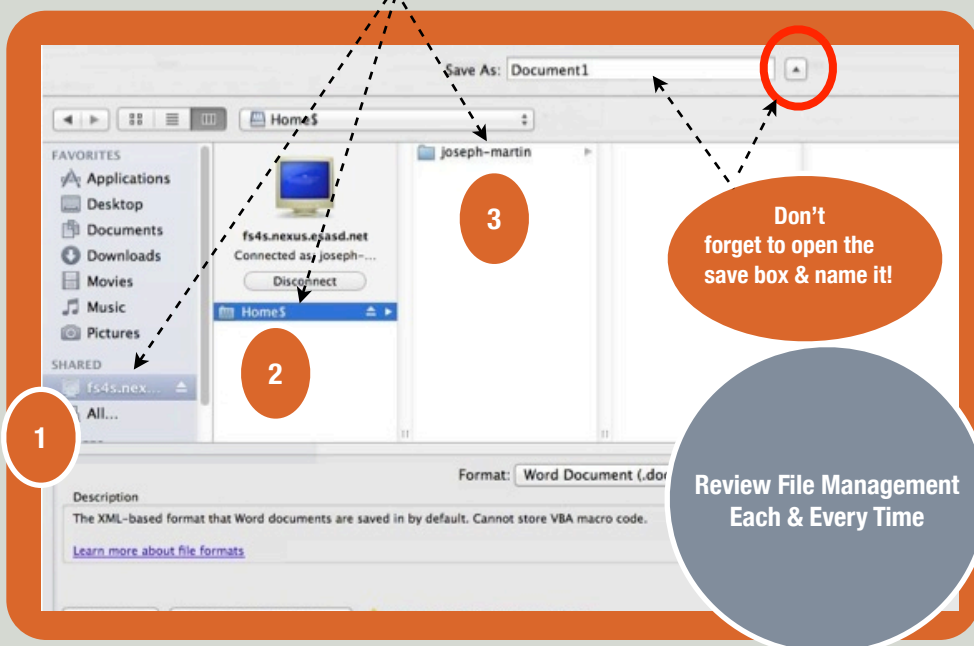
Save As: Document1

Home$

FAVORITES
Applications
Desktop
Documents
Downloads
Movies
Music
Pictures
SHARED
fs4s.nex...
All...

fs4s.nexus.esasd.net
Connected as joseph-...
Disconnect
Home$

joseph-martin

3

2

1

Don't forget to open the save box & name it!

Format: Word Document (.doc

Description
The XML-based format that Word documents are saved in by default. Cannot store VBA macro code.

Learn more about file formats

Review File Management Each & Every Time